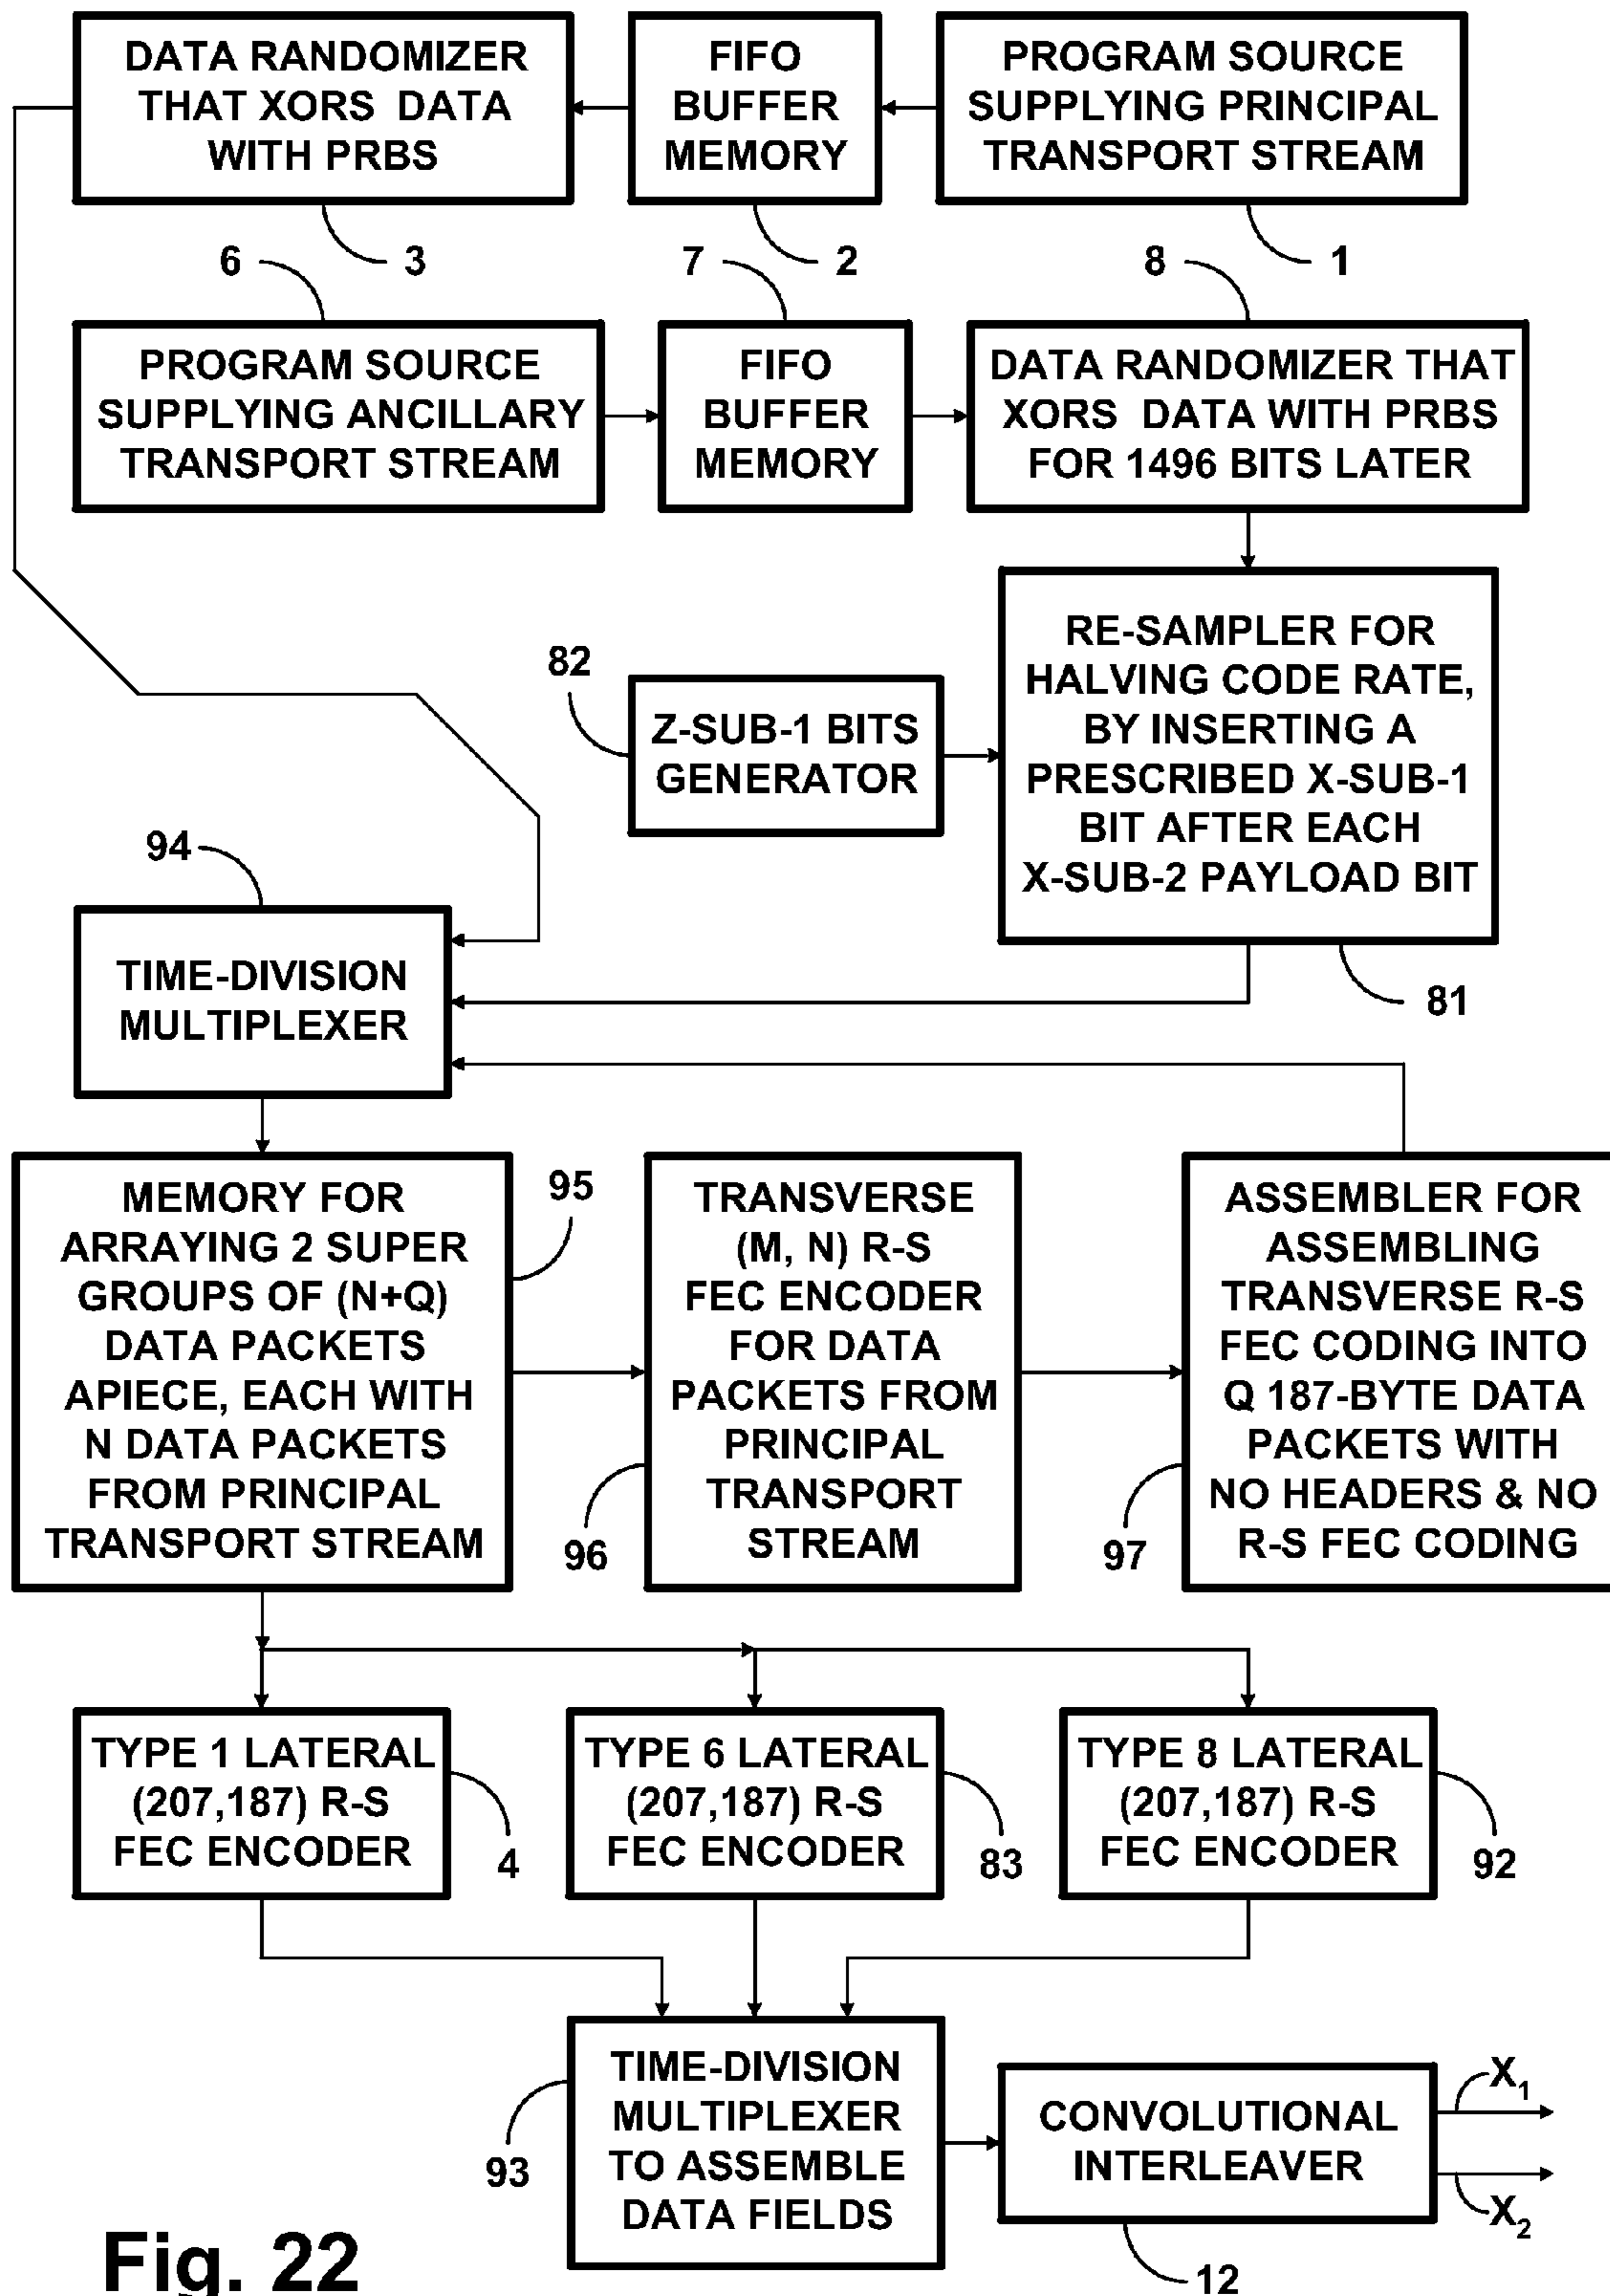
DATA RANDOMIZER THAT XORS DATA WITH PRBS

FIFO BUFFER MEMORY

PROGRAM SOURCE SUPPLYING PRINCIPAL TRANSPORT STREAM

3

2

1

6

7

8

PROGRAM SOURCE SUPPLYING ANCILLARY TRANSPORT STREAM

FIFO BUFFER MEMORY

DATA RANDOMIZER THAT XORS DATA WITH PRBS FOR 1496 BITS LATER

82

Z-SUB-1 BITS GENERATOR

RE-SAMPLER FOR HALVING CODE RATE, BY INSERTING A PRESCRIBED X-SUB-1 BIT AFTER EACH X-SUB-2 PAYLOAD BIT

94

TIME-DIVISION MULTIPLEXER

81

MEMORY FOR ARRAYING 2 SUPER GROUPS OF (N+Q) DATA PACKETS APIECE, EACH WITH N DATA PACKETS FROM PRINCIPAL TRANSPORT STREAM

95

TRANSVERSE (M, N) R-S FEC ENCODER FOR DATA PACKETS FROM PRINCIPAL TRANSPORT STREAM

96

ASSEMBLER FOR ASSEMBLING TRANSVERSE R-S FEC CODING INTO Q 187-BYTE DATA PACKETS WITH NO HEADERS & NO R-S FEC CODING

97

TYPE 1 LATERAL (207,187) R-S FEC ENCODER

4

TYPE 6 LATERAL (207,187) R-S FEC ENCODER

83

TYPE 8 LATERAL (207,187) R-S FEC ENCODER

92

TIME-DIVISION MULTIPLEXER TO ASSEMBLE DATA FIELDS

93

CONVOLUTIONAL INTERLEAVER

$X_1$

$X_2$

12

Fig. 22